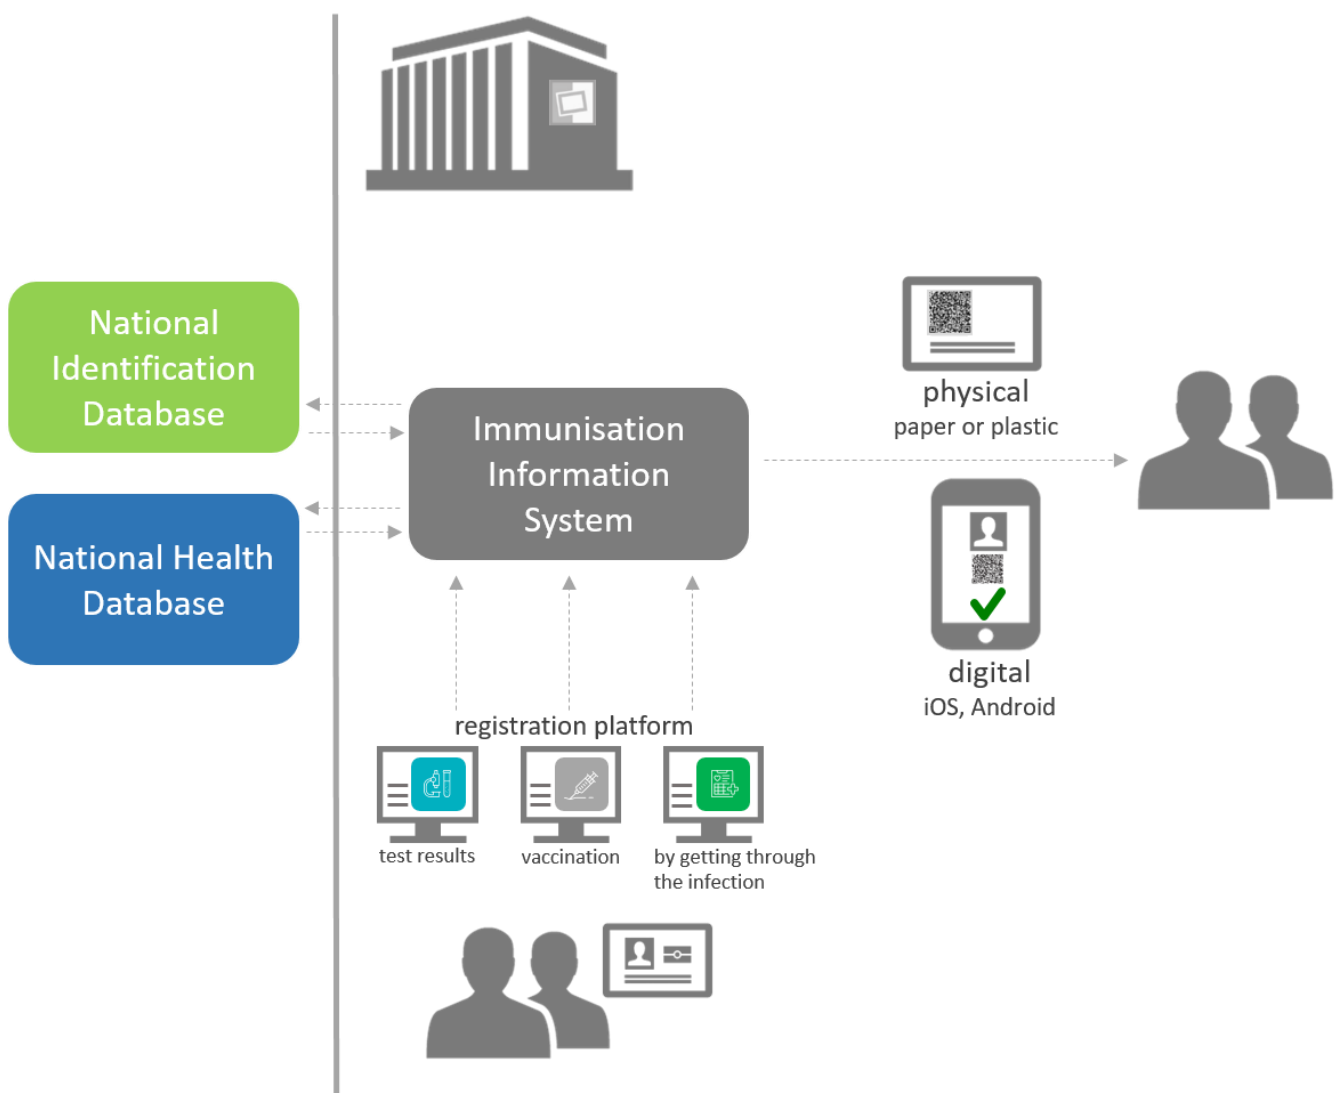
National Identification Database

National Health Database

Immunisation Information System

physical
paper or plastic

digital
iOS, Android

registration platform

test results

vaccination

by getting through the infection